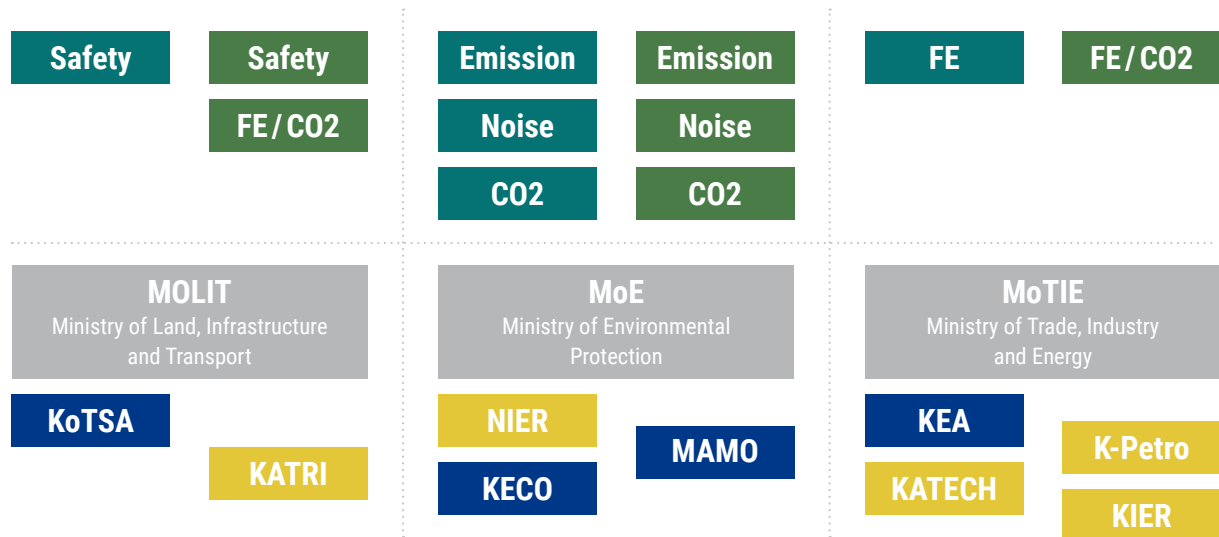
Safety

Safety

FE / CO2

Emission

Noise

CO2

Emission

Noise

CO2

FE

FE / CO2

MOLIT
Ministry of Land, Infrastructure and Transport

KoTSA

KATRI

MoE
Ministry of Environmental Protection

NIER

KECO

MAMO

MoTIE
Ministry of Trade, Industry and Energy

KEA

KATECH

K-Petro

KIER